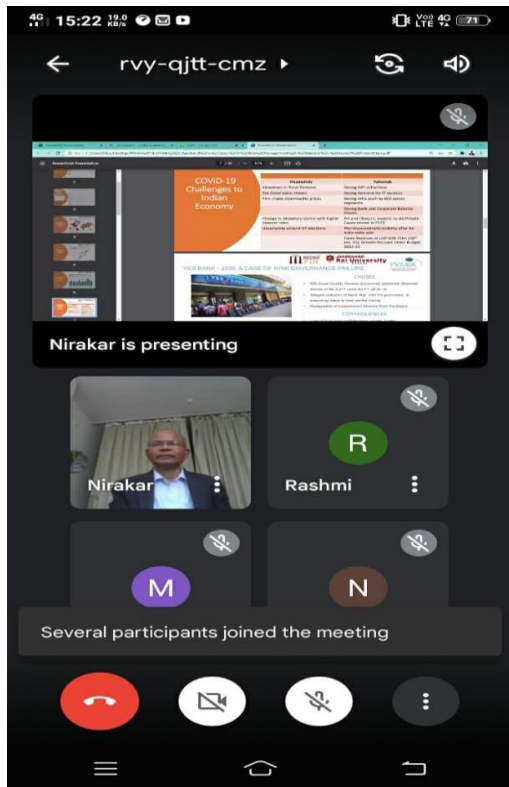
4G 15:22 19.0 KB/s

Vo) LTE 4G 71

rvy-qjtt-cmz

COVID-19 Challenges to Indian Economy

Headwinds

Tailwinds

YES BANK - 2020: A CASE OF RISK GOVERNANCE FAILURE

Rai University

CAUSES

CONSEQUENCES

Nirakar is presenting

Nirakar

R

Rashmi

M

N

Several participants joined the meeting